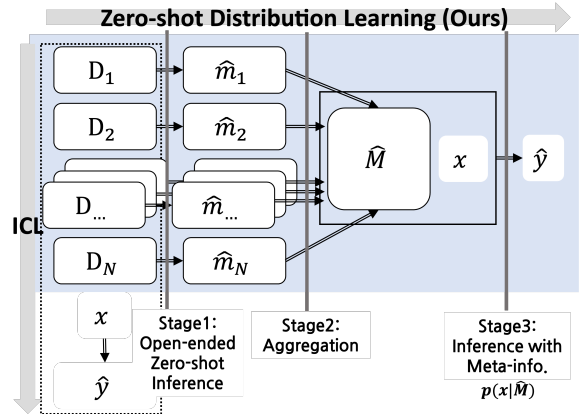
Zero-shot Distribution Learning (Ours)

$D_1$

$\hat{m}_1$

$D_2$

$\hat{m}_2$

$\hat{M}$

$x$

$\hat{y}$

$D_{...}$

$\hat{m}_{...}$

ICL

$D_N$

$\hat{m}_N$

$x$

$\hat{y}$

Stage1: Open-ended Zero-shot Inference

Stage2: Aggregation

Stage3: Inference with Meta-info. $p(x|\hat{M})$